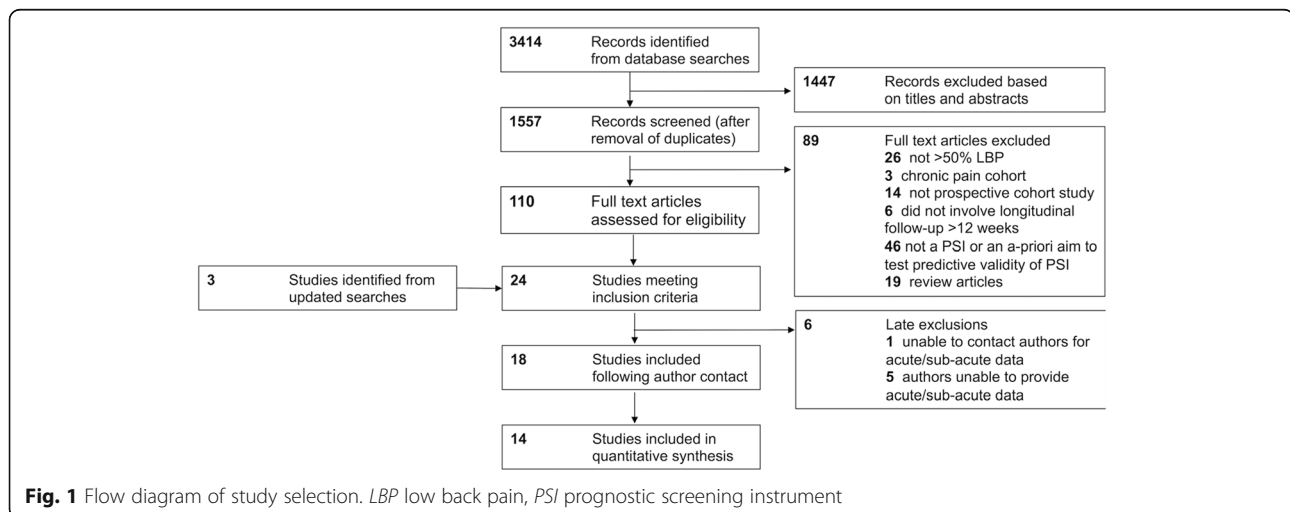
**3414** Records identified from database searches

**1447** Records excluded based on titles and abstracts

**1557** Records screened (after removal of duplicates)

**89** Full text articles excluded
**26** not >50% LBP
**3** chronic pain cohort
**14** not prospective cohort study
**6** did not involve longitudinal follow-up >12 weeks
**46** not a PSI or an a-priori aim to test predictive validity of PSI
**19** review articles

**110** Full text articles assessed for eligibility

**3** Studies identified from updated searches

**24** Studies meeting inclusion criteria

**6** Late exclusions
**1** unable to contact authors for acute/sub-acute data
**5** authors unable to provide acute/sub-acute data

**18** Studies included following author contact

**14** Studies included in quantitative synthesis

**Fig. 1** Flow diagram of study selection. *LBP* low back pain, *PSI* prognostic screening instrument